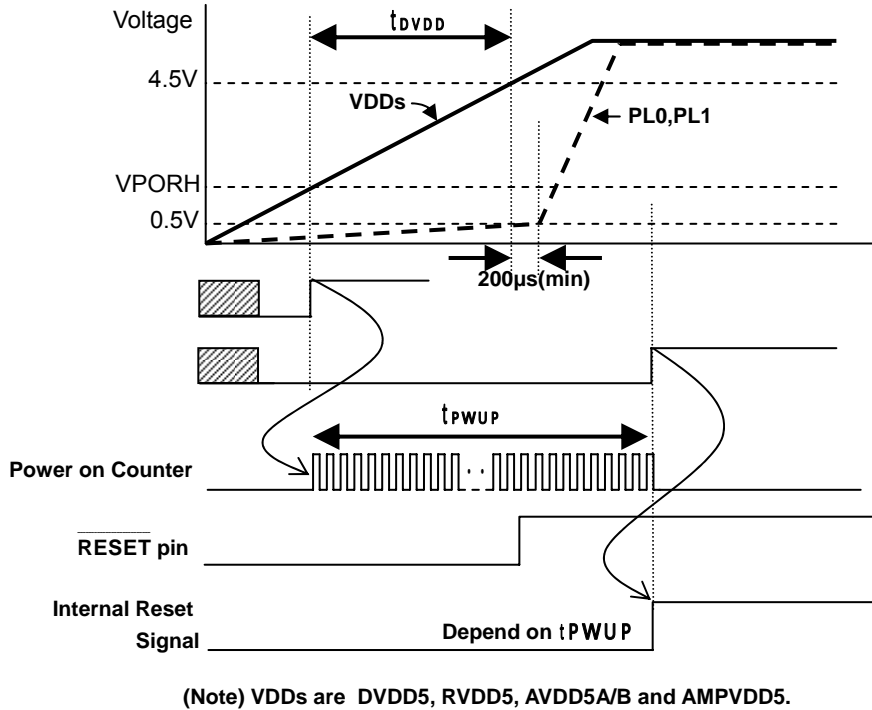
Voltage
$t_{DVDD}$
4.5V
VDDs
PL0,PL1
VPORH
0.5V
200μs(min)
$t_{PWUP}$
Power on Counter
$\overline{\text{RESET}}$ pin
Internal Reset Signal
Depend on $t_{PWUP}$

(Note) VDDs are DVDD5, RVDD5, AVDD5A/B and AMPVDD5.